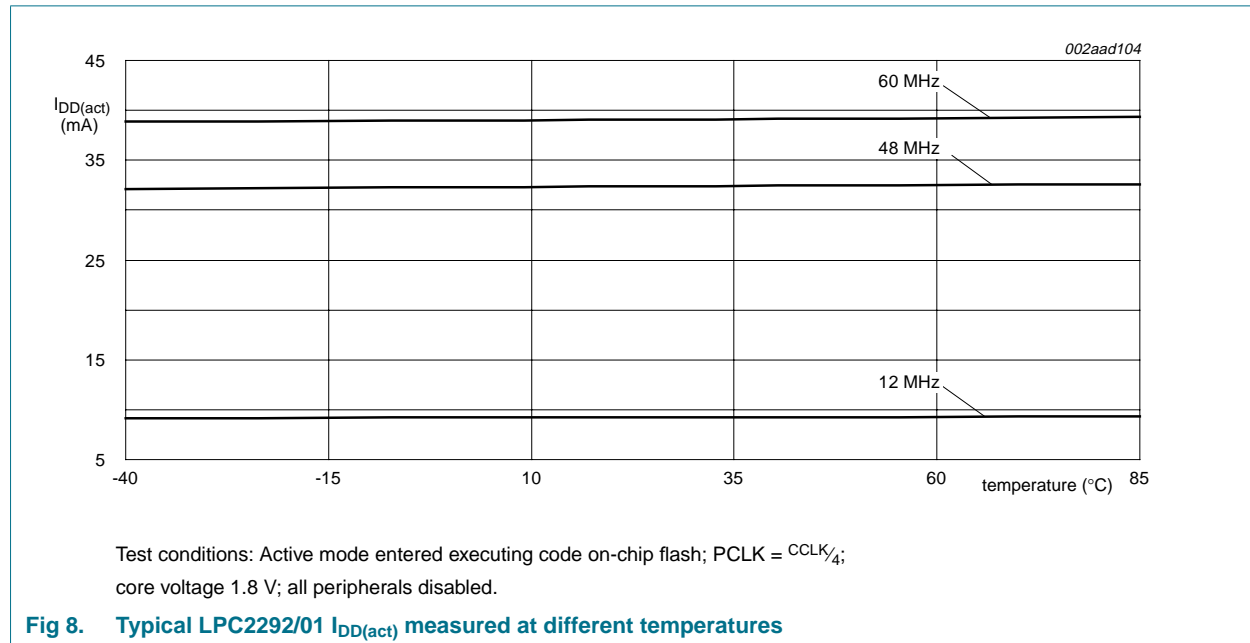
002aad104

45

$I_{DD(act)}$
(mA)

35

25

15

5

-40

-15

10

35

60

85

temperature (°C)

60 MHz

48 MHz

12 MHz

Test conditions: Active mode entered executing code on-chip flash; PCLK = $^{CCLK}/_{4}$;
core voltage 1.8 V; all peripherals disabled.

Fig 8. Typical LPC2292/01 $I_{DD(act)}$ measured at different temperatures